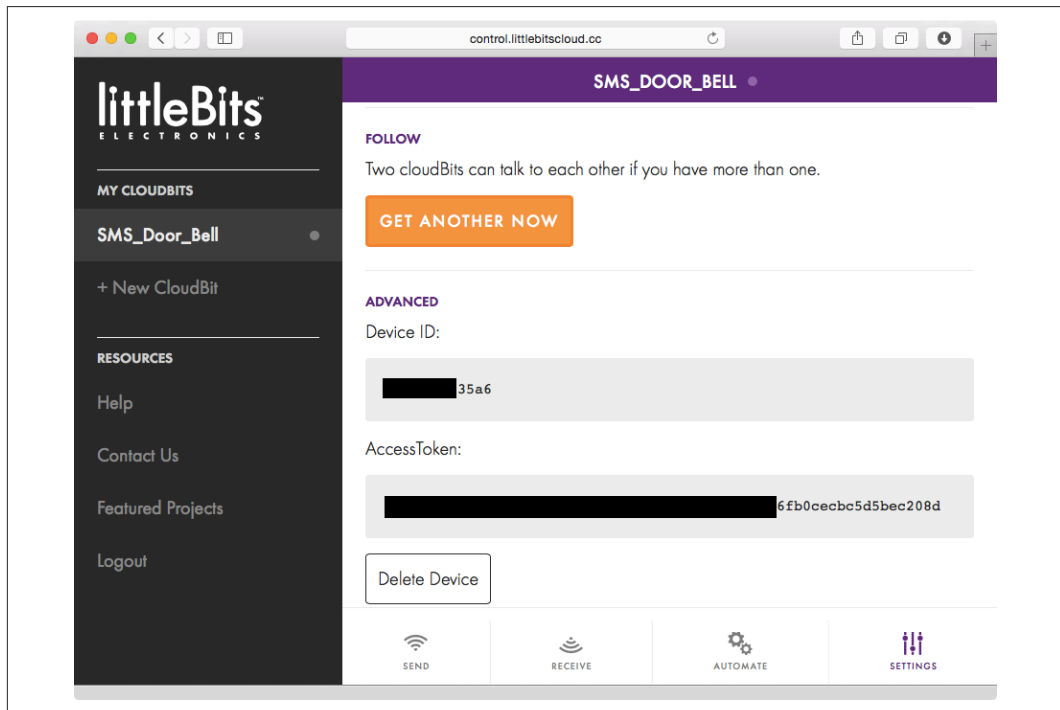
control.littlebitscloud.cc

littleBits™
ELECTRONICS

MY CLOUDBITS

SMS_Door_Bell

+ New CloudBit

RESOURCES

Help

Contact Us

Featured Projects

Logout

SMS_DOOR_BELL

FOLLOW

Two cloudBits can talk to each other if you have more than one.

GET ANOTHER NOW

ADVANCED

Device ID:

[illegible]35a6

AccessToken:

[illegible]6fb0cecbc5d5bec208d

Delete Device

SEND

RECEIVE

AUTOMATE

SETTINGS